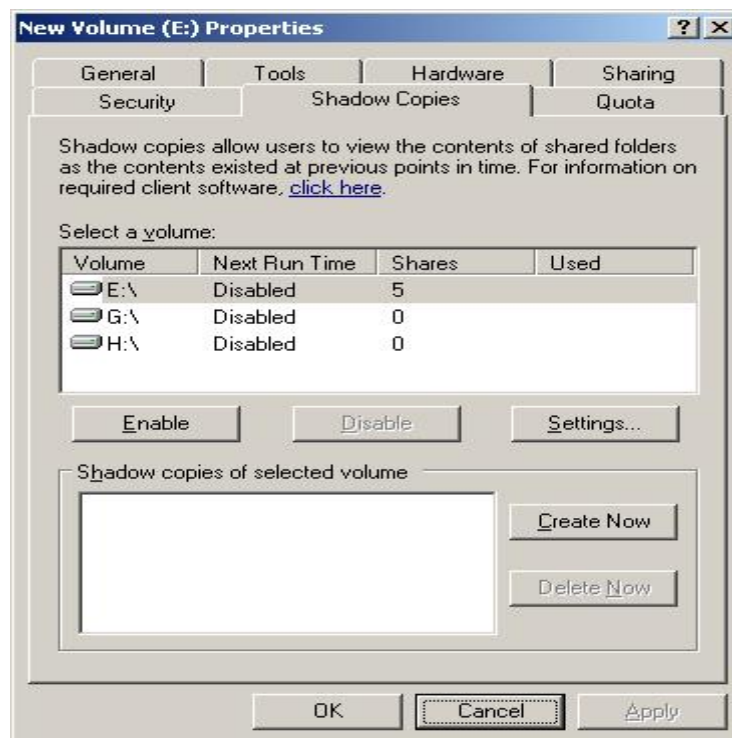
New Volume (E:) Properties

? X

General | Tools | Hardware | Sharing

Security | Shadow Copies | Quota

Shadow copies allow users to view the contents of shared folders as the contents existed at previous points in time. For information on required client software, click here.

Select a volume:

| Volume | Next Run Time | Shares | Used |
|---|---|---|---|
| E:\ | Disabled | 5 | |
| G:\ | Disabled | 0 | |
| H:\ | Disabled | 0 | |

Enable | Disable | Settings...

Shadow copies of selected volume

Create Now

Delete Now

OK | Cancel | Apply